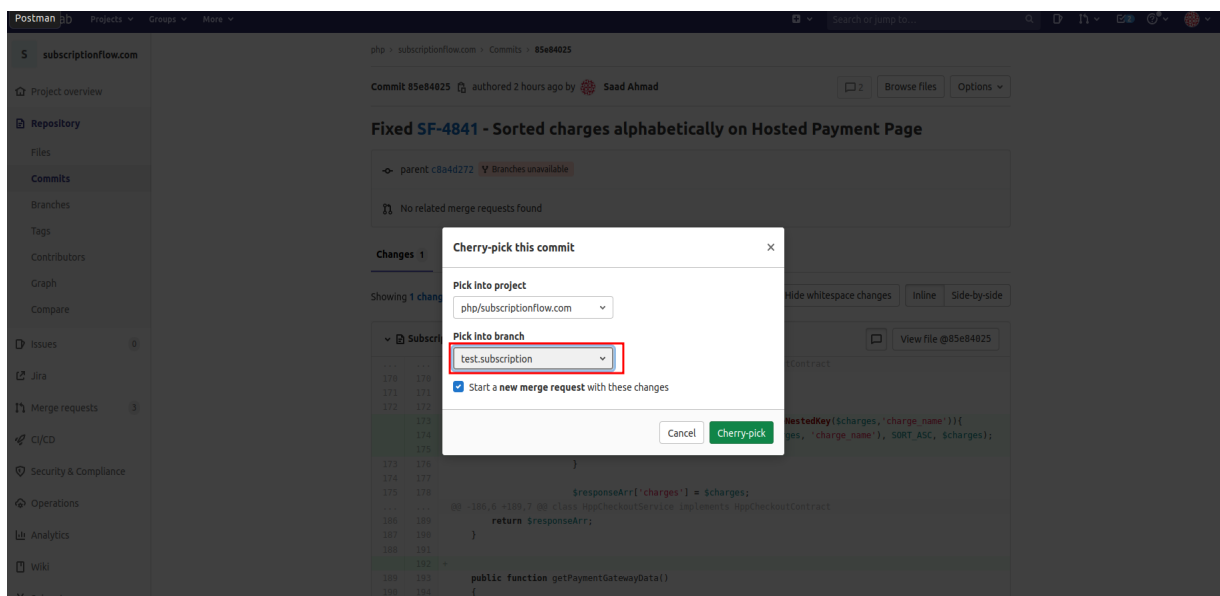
Postman ab Projects ⌄ Groups ⌄ More ⌄

Search or jump to...

S subscriptionflow.com

Project overview

Repository

Files

Commits

Branches

Tags

Contributors

Graph

Compare

Issues 0

Jira

Merge requests 3

CI/CD

Security & Compliance

Operations

Analytics

Wiki

php › subscriptionflow.com › Commits › 85e84025

Commit 85e84025 authored 2 hours ago by Saad Ahmad

2 Browse files Options ⌄

Fixed SF-4841 - Sorted charges alphabetically on Hosted Payment Page

parent c8a4d272 Branches unavailable

No related merge requests found

Changes 1

Showing 1 chang

Hide whitespace changes Inline Side-by-side

Subscri

View file @85e84025

Cherry-pick this commit ×

Pick into project

php/subscriptionflow.com

Pick into branch

test.subscription

Start a new merge request with these changes

Cancel Cherry-pick

tContract

NestedKey($charges,'charge_name')){

ges, 'charge_name'), SORT_ASC, $charges);

170 170
171 171
172 172
173
174
175
173 176 }
174 177
175 178 $responseArr['charges'] = $charges;
@@ -186,6 +189,7 @@ class HppCheckoutService implements HppCheckoutContract
186 189 return $responseArr;
187 190 }
188 191
192 +
189 193 public function getPaymentGatewayData()
190 194 {